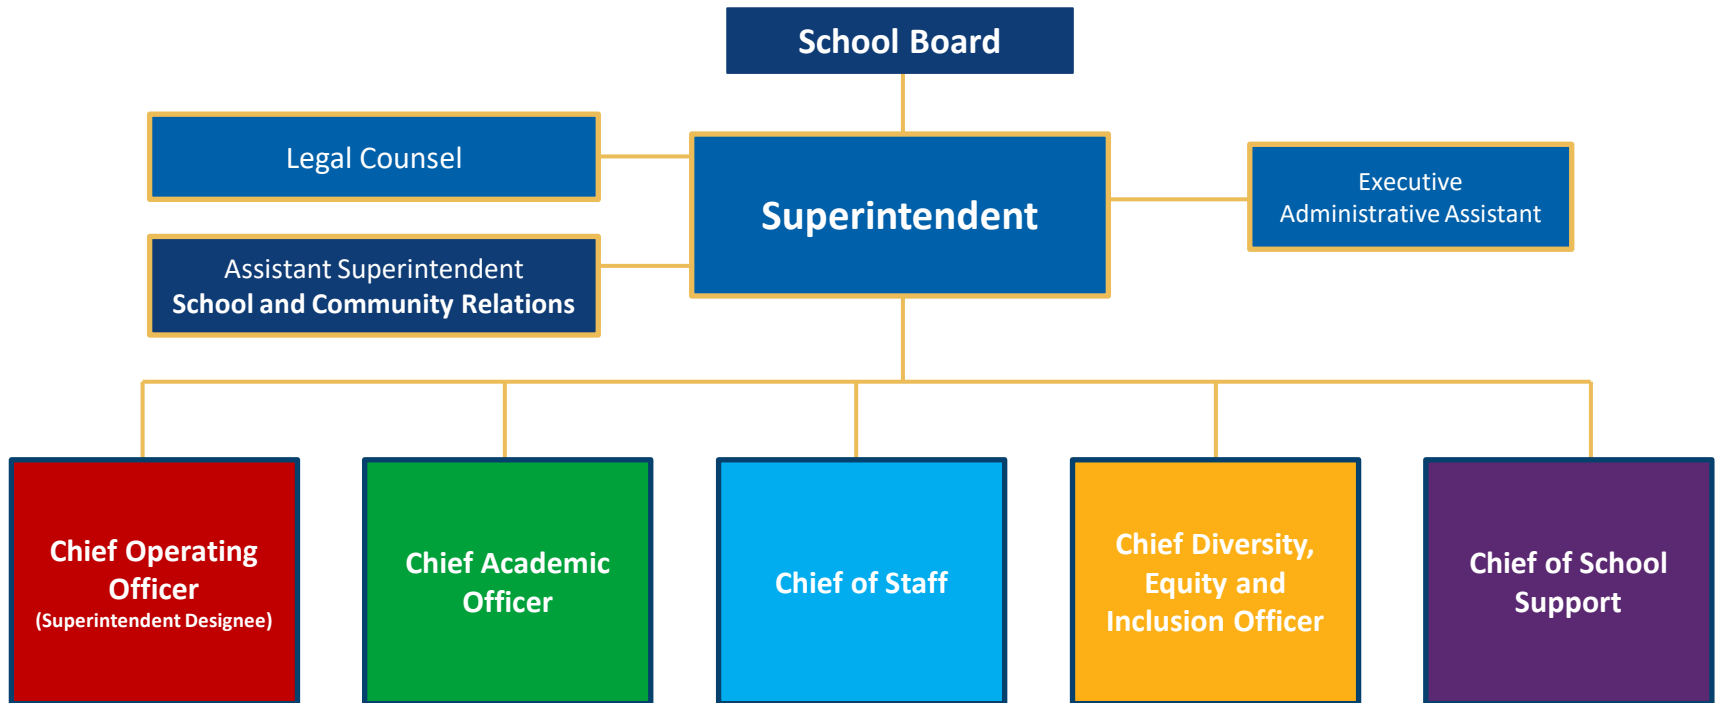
School Board

Legal Counsel

Assistant Superintendent
School and Community Relations

Superintendent

Executive
Administrative Assistant

Chief Operating Officer
(Superintendent Designee)

Chief Academic Officer

Chief of Staff

Chief Diversity, Equity and Inclusion Officer

Chief of School Support